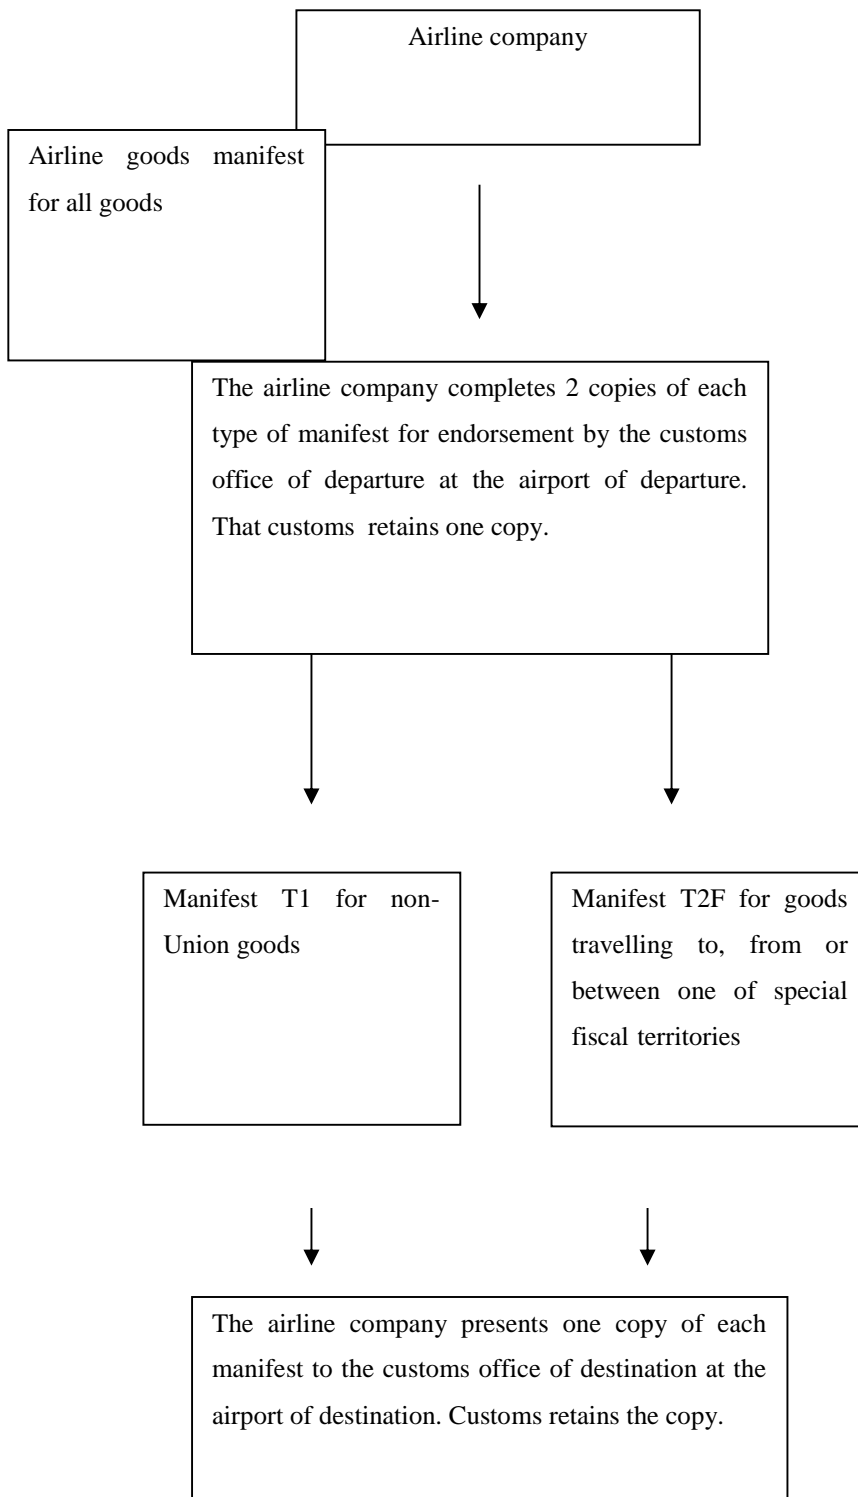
Airline company

Airline goods manifest for all goods

The airline company completes 2 copies of each type of manifest for endorsement by the customs office of departure at the airport of departure. That customs retains one copy.

Manifest T1 for non-Union goods

Manifest T2F for goods travelling to, from or between one of special fiscal territories

The airline company presents one copy of each manifest to the customs office of destination at the airport of destination. Customs retains the copy.